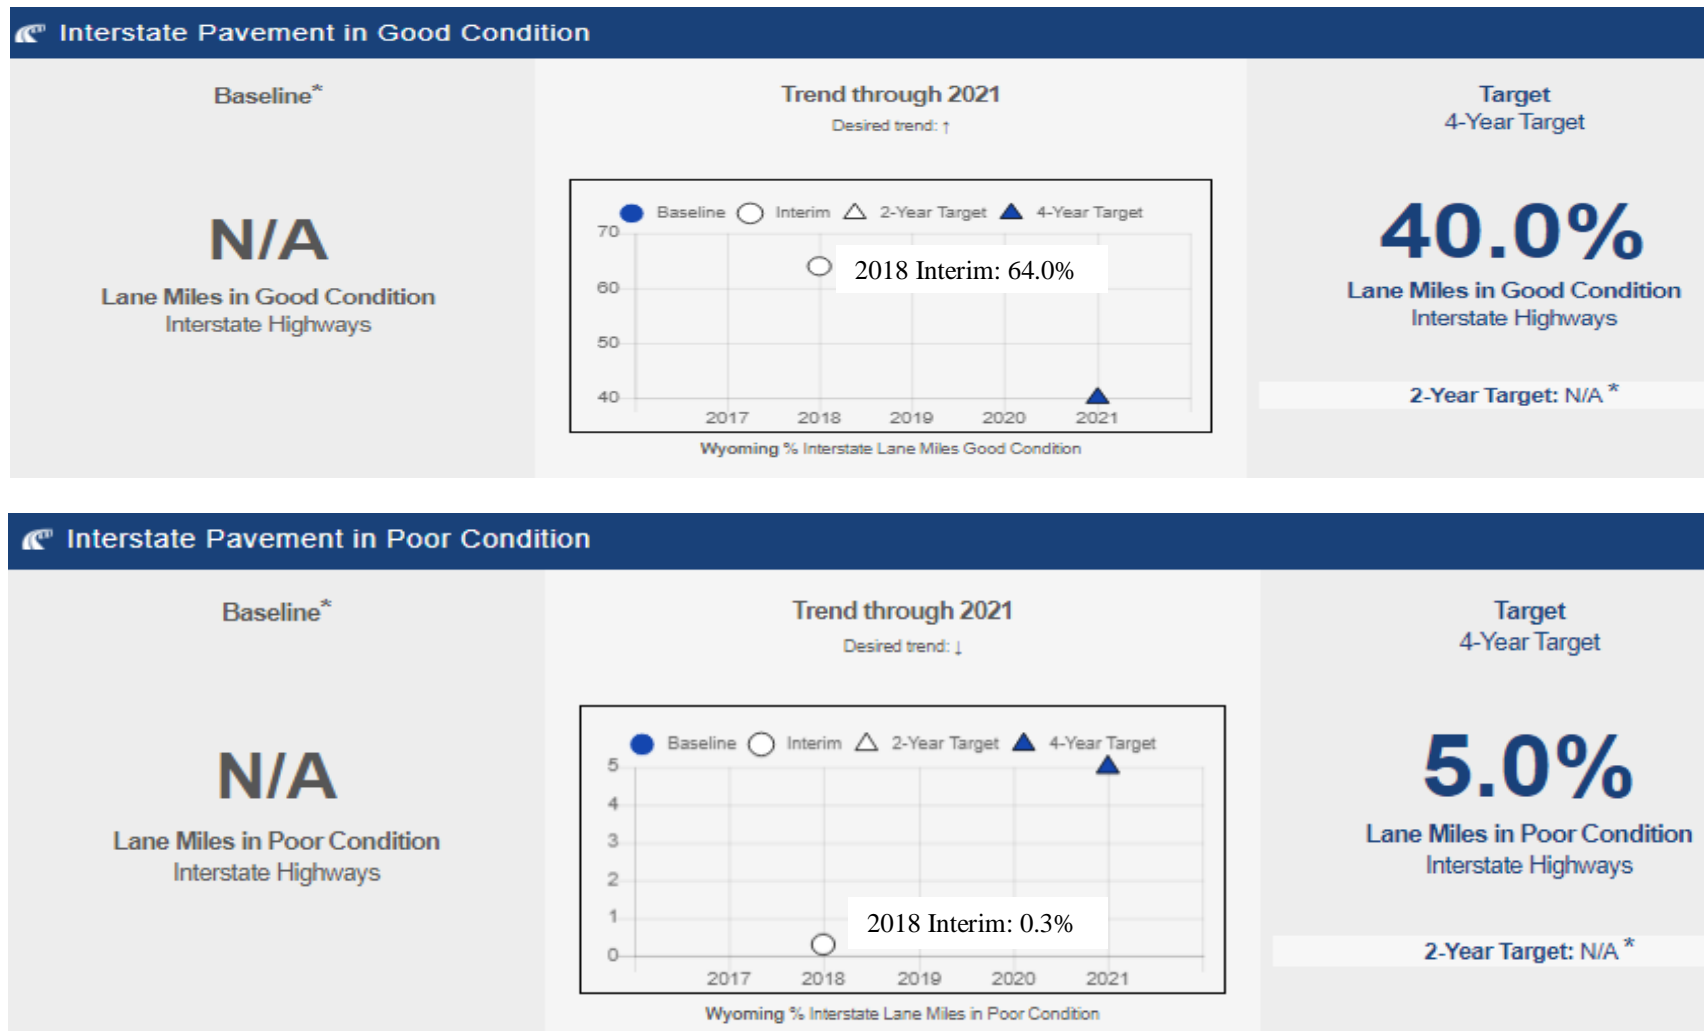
Interstate Pavement in Good Condition

Baseline*

N/A

Lane Miles in Good Condition
Interstate Highways

Trend through 2021
Desired trend: ↑

Baseline Interim 2-Year Target 4-Year Target

70
60
50
40

2018 Interim: 64.0%

2017 2018 2019 2020 2021

Wyoming % Interstate Lane Miles Good Condition

Target
4-Year Target

40.0%

Lane Miles in Good Condition
Interstate Highways

2-Year Target: N/A *

Interstate Pavement in Poor Condition

Baseline*

N/A

Lane Miles in Poor Condition
Interstate Highways

Trend through 2021
Desired trend: ↓

Baseline Interim 2-Year Target 4-Year Target

5
4
3
2
1
0

2018 Interim: 0.3%

2017 2018 2019 2020 2021

Wyoming % Interstate Lane Miles in Poor Condition

Target
4-Year Target

5.0%

Lane Miles in Poor Condition
Interstate Highways

2-Year Target: N/A *